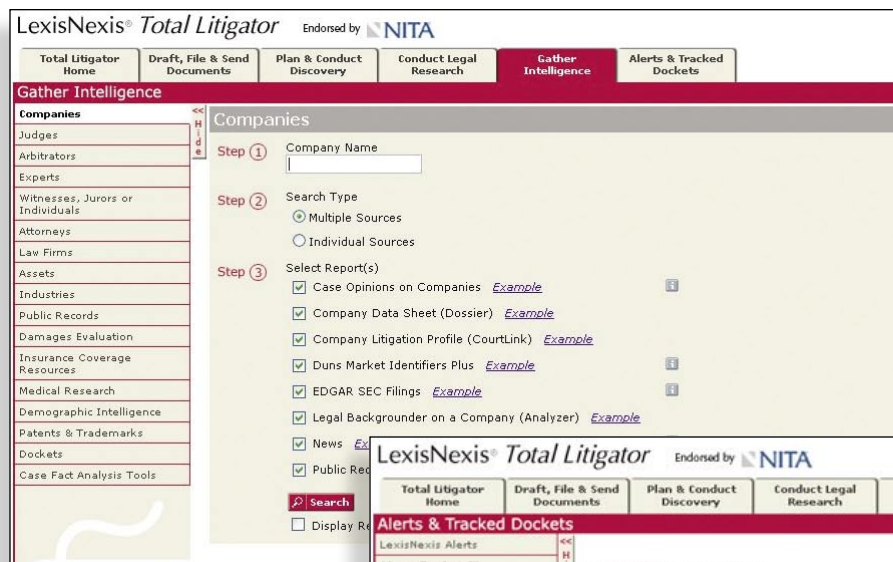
LexisNexis® Total Litigator Endorsed by NITA

Total Litigator Home
Draft, File & Send Documents
Plan & Conduct Discovery
Conduct Legal Research
Gather Intelligence
Alerts & Tracked Dockets

Gather Intelligence

Companies
Judges
Arbitrators
Experts
Witnesses, Jurors or Individuals
Attorneys
Law Firms
Assets
Industries
Public Records
Damages Evaluation
Insurance Coverage Resources
Medical Research
Demographic Intelligence
Patents & Trademarks
Dockets
Case Fact Analysis Tools

<< Hide

Companies

Step ① Company Name

Step ② Search Type
Multiple Sources
Individual Sources

Step ③ Select Report(s)
Case Opinions on Companies Example
Company Data Sheet (Dossier) Example
Company Litigation Profile (CourtLink) Example
Duns Market Identifiers Plus Example
EDGAR SEC Filings Example
Legal Backgrounder on a Company (Analyzer) Example
News Ex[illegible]
Public Re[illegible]

Search
Display Re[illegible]

LexisNexis® Total Litigator Endorsed by NITA

Total Litigator Home
Draft, File & Send Documents
Plan & Conduct Discovery
Conduct Legal Research

Alerts & Tracked Dockets

LexisNexis Alerts

<< H